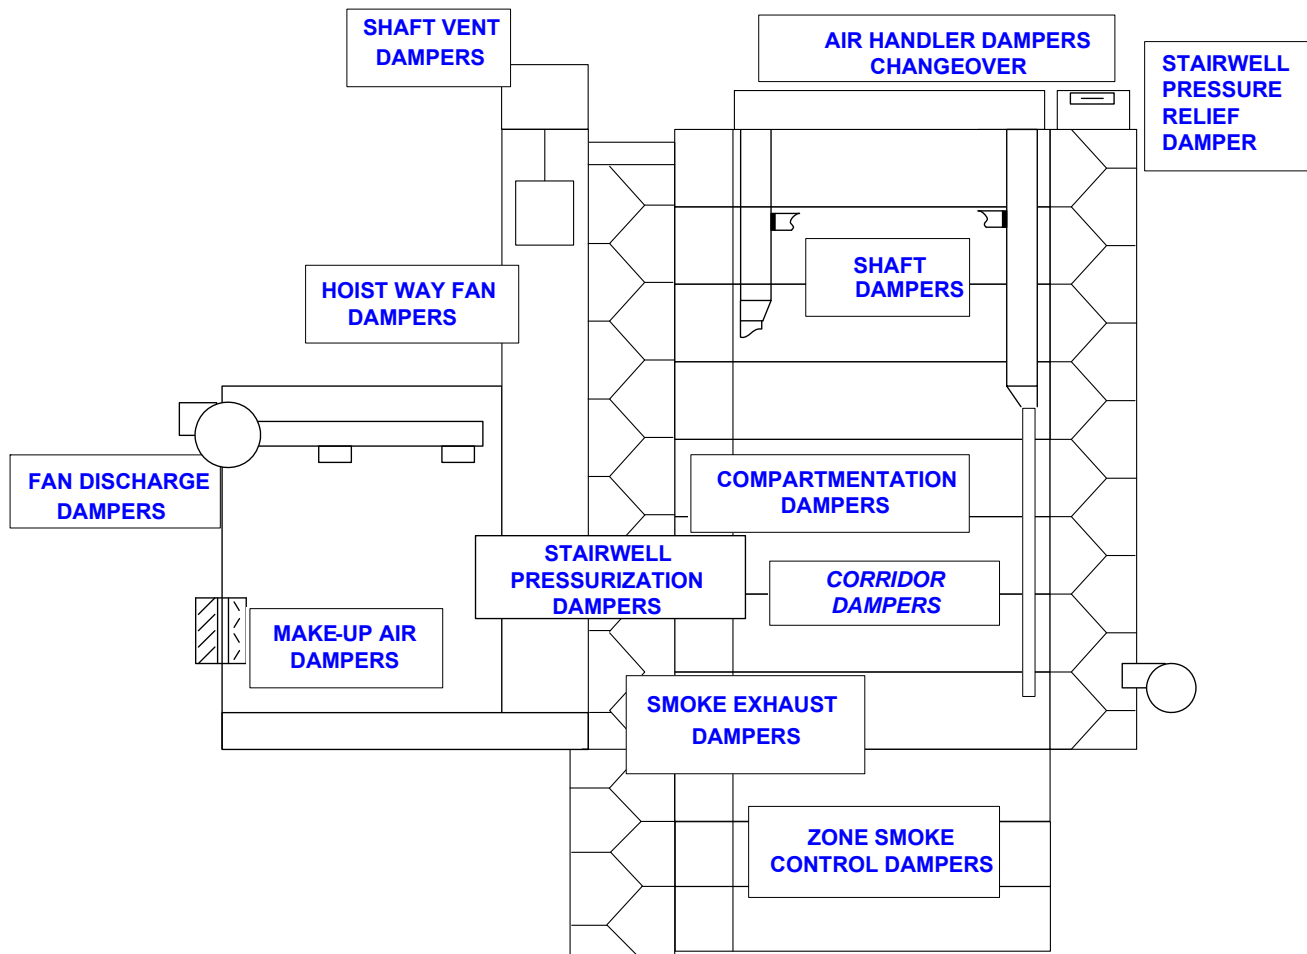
SHAFT VENT DAMPERS

AIR HANDLER DAMPERS CHANGEOVER

STAIRWELL PRESSURE RELIEF DAMPER

SHAFT DAMPERS

HOIST WAY FAN DAMPERS

FAN DISCHARGE DAMPERS

COMPARTMENTATION DAMPERS

STAIRWELL PRESSURIZATION DAMPERS

CORRIDOR DAMPERS

MAKE-UP AIR DAMPERS

SMOKE EXHAUST DAMPERS

ZONE SMOKE CONTROL DAMPERS